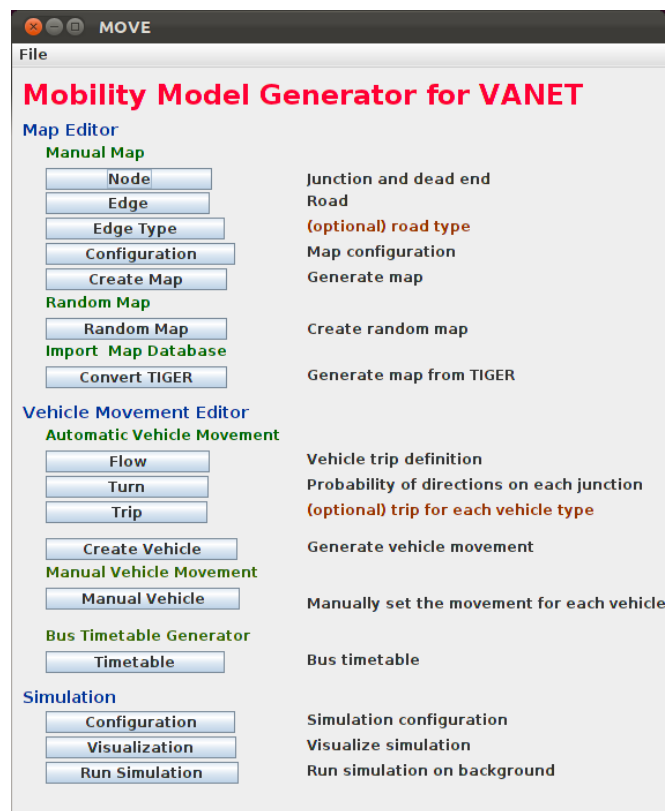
MOVE

File

Mobility Model Generator for VANET

Map Editor

Manual Map

Node
Junction and dead end

Edge
Road

Edge Type
(optional) road type

Configuration
Map configuration

Create Map
Generate map

Random Map

Random Map
Create random map

Import Map Database

Convert TIGER
Generate map from TIGER

Vehicle Movement Editor

Automatic Vehicle Movement

Flow
Vehicle trip definition

Turn
Probability of directions on each junction

Trip
(optional) trip for each vehicle type

Create Vehicle
Generate vehicle movement

Manual Vehicle Movement

Manual Vehicle
Manually set the movement for each vehicle

Bus Timetable Generator

Timetable
Bus timetable

Simulation

Configuration
Simulation configuration

Visualization
Visualize simulation

Run Simulation
Run simulation on background